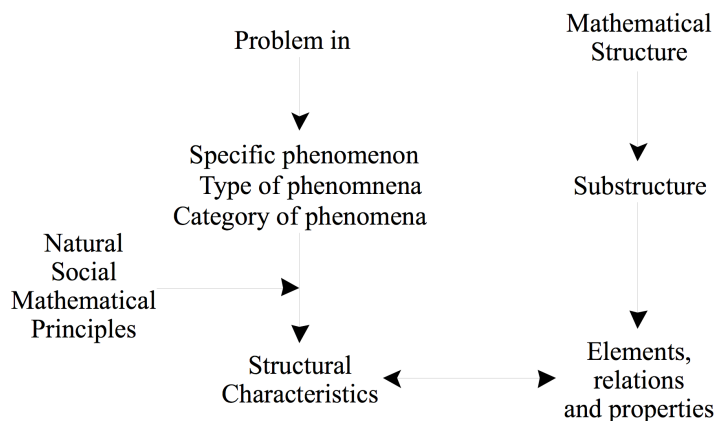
Problem in

Specific phenomenon
Type of phenomnena
Category of phenomena

Natural
Social
Mathematical
Principles

Structural
Characteristics

Mathematical
Structure

Substructure

Elements,
relations
and properties